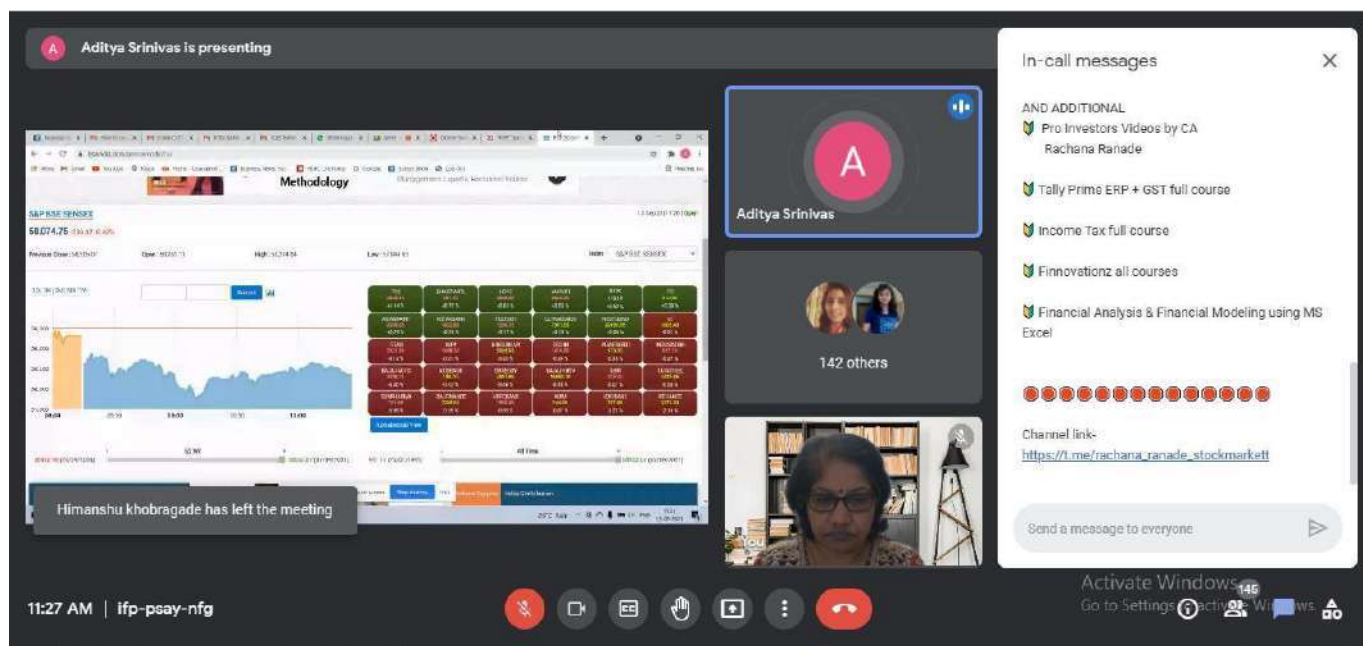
A Aditya Srinivas is presenting

Methodology

S&P BSE SENSEX

58,074.75

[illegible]

Himanshu khobragade has left the meeting

A

Aditya Srinivas

142 others

In-call messages

AND ADDITIONAL
Pro Investors Videos by CA Rachana Ranade

Tally Prime ERP + GST full course

Income Tax full course

Finnovationz all courses

Financial Analysis & Financial Modeling using MS Excel

Channel link-
https://t.me/rachana_ranade_stockmarkett

Send a message to everyone

Activate Windows
Go to Settings to activate Windows.

11:27 AM | ifp-psay-nfg

145